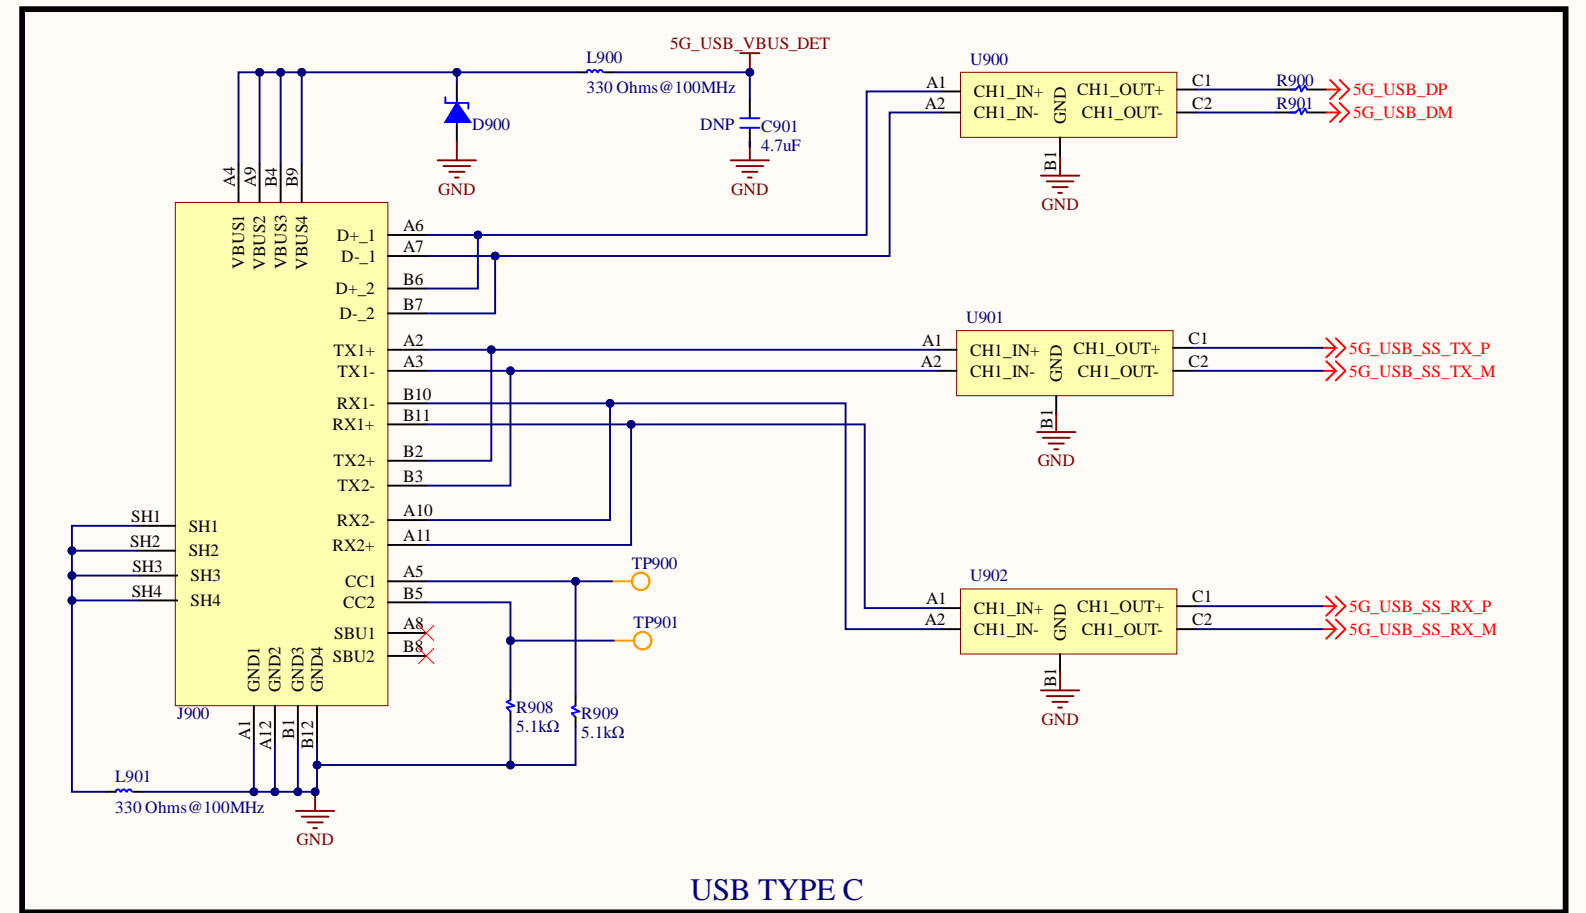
5G_USB_VBUS_DET
L900
330 Ohms@100MHz
D900
GND
DNP
C901
4.7uF
GND
U900
A1
A2
CH1_IN+
CH1_IN-
GND
CH1_OUT+
CH1_OUT-
C1
C2
R900
R901
5G_USB_DP
5G_USB_DM
B1
GND
A4
A9
B4
B9
VBUS1
VBUS2
VBUS3
VBUS4
D+_1
D-_1
D+_2
D-_2
A6
A7
B6
B7
TX1+
TX1-
RX1-
RX1+
TX2+
TX2-
RX2-
RX2+
A2
A3
B10
B11
B2
B3
A10
A11
U901
A1
A2
CH1_IN+
CH1_IN-
GND
CH1_OUT+
CH1_OUT-
C1
C2
5G_USB_SS_TX_P
5G_USB_SS_TX_M
B1
GND
SH1
SH2
SH3
SH4
SH1
SH2
SH3
SH4
CC1
CC2
SBU1
SBU2
A5
B5
A8
B8
TP900
TP901
GND1
GND2
GND3
GND4
J900
A1
A12
B1
B12
R908
5.1kΩ
R909
5.1kΩ
U902
A1
A2
CH1_IN+
CH1_IN-
GND
CH1_OUT+
CH1_OUT-
C1
C2
5G_USB_SS_RX_P
5G_USB_SS_RX_M
B1
GND
L901
330 Ohms@100MHz
GND
USB TYPE C